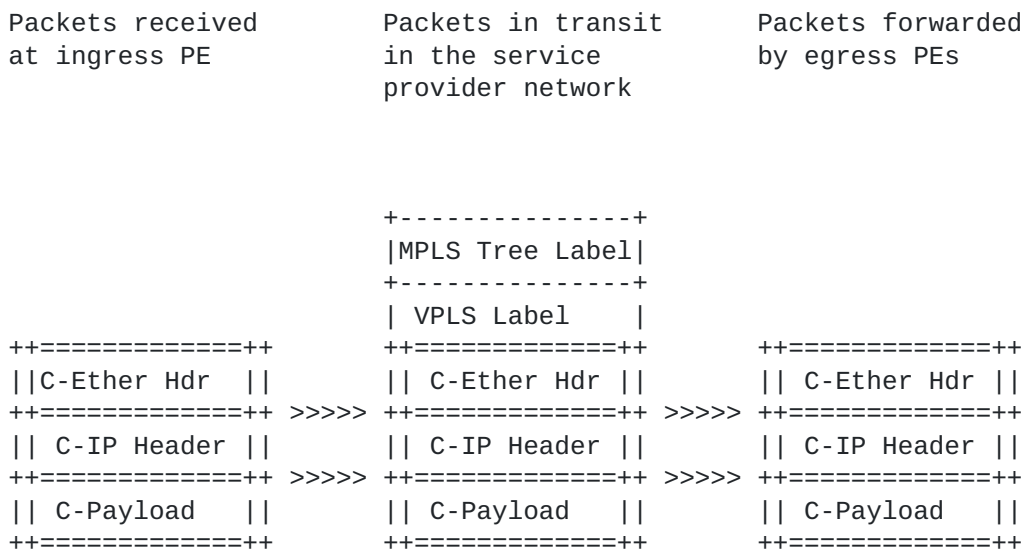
Packets received at ingress PE

Packets in transit in the service provider network

Packets forwarded by egress PEs

| MPLS Tree Label |
|---|
| VPLS Label |
| C-Ether Hdr |
| C-IP Header |
| C-Payload |

| C-Ether Hdr |
|---|
| C-IP Header |
| C-Payload |

>>>>>
>>>>>
>>>>>
>>>>>

| C-Ether Hdr |
|---|
| C-IP Header |
| C-Payload |